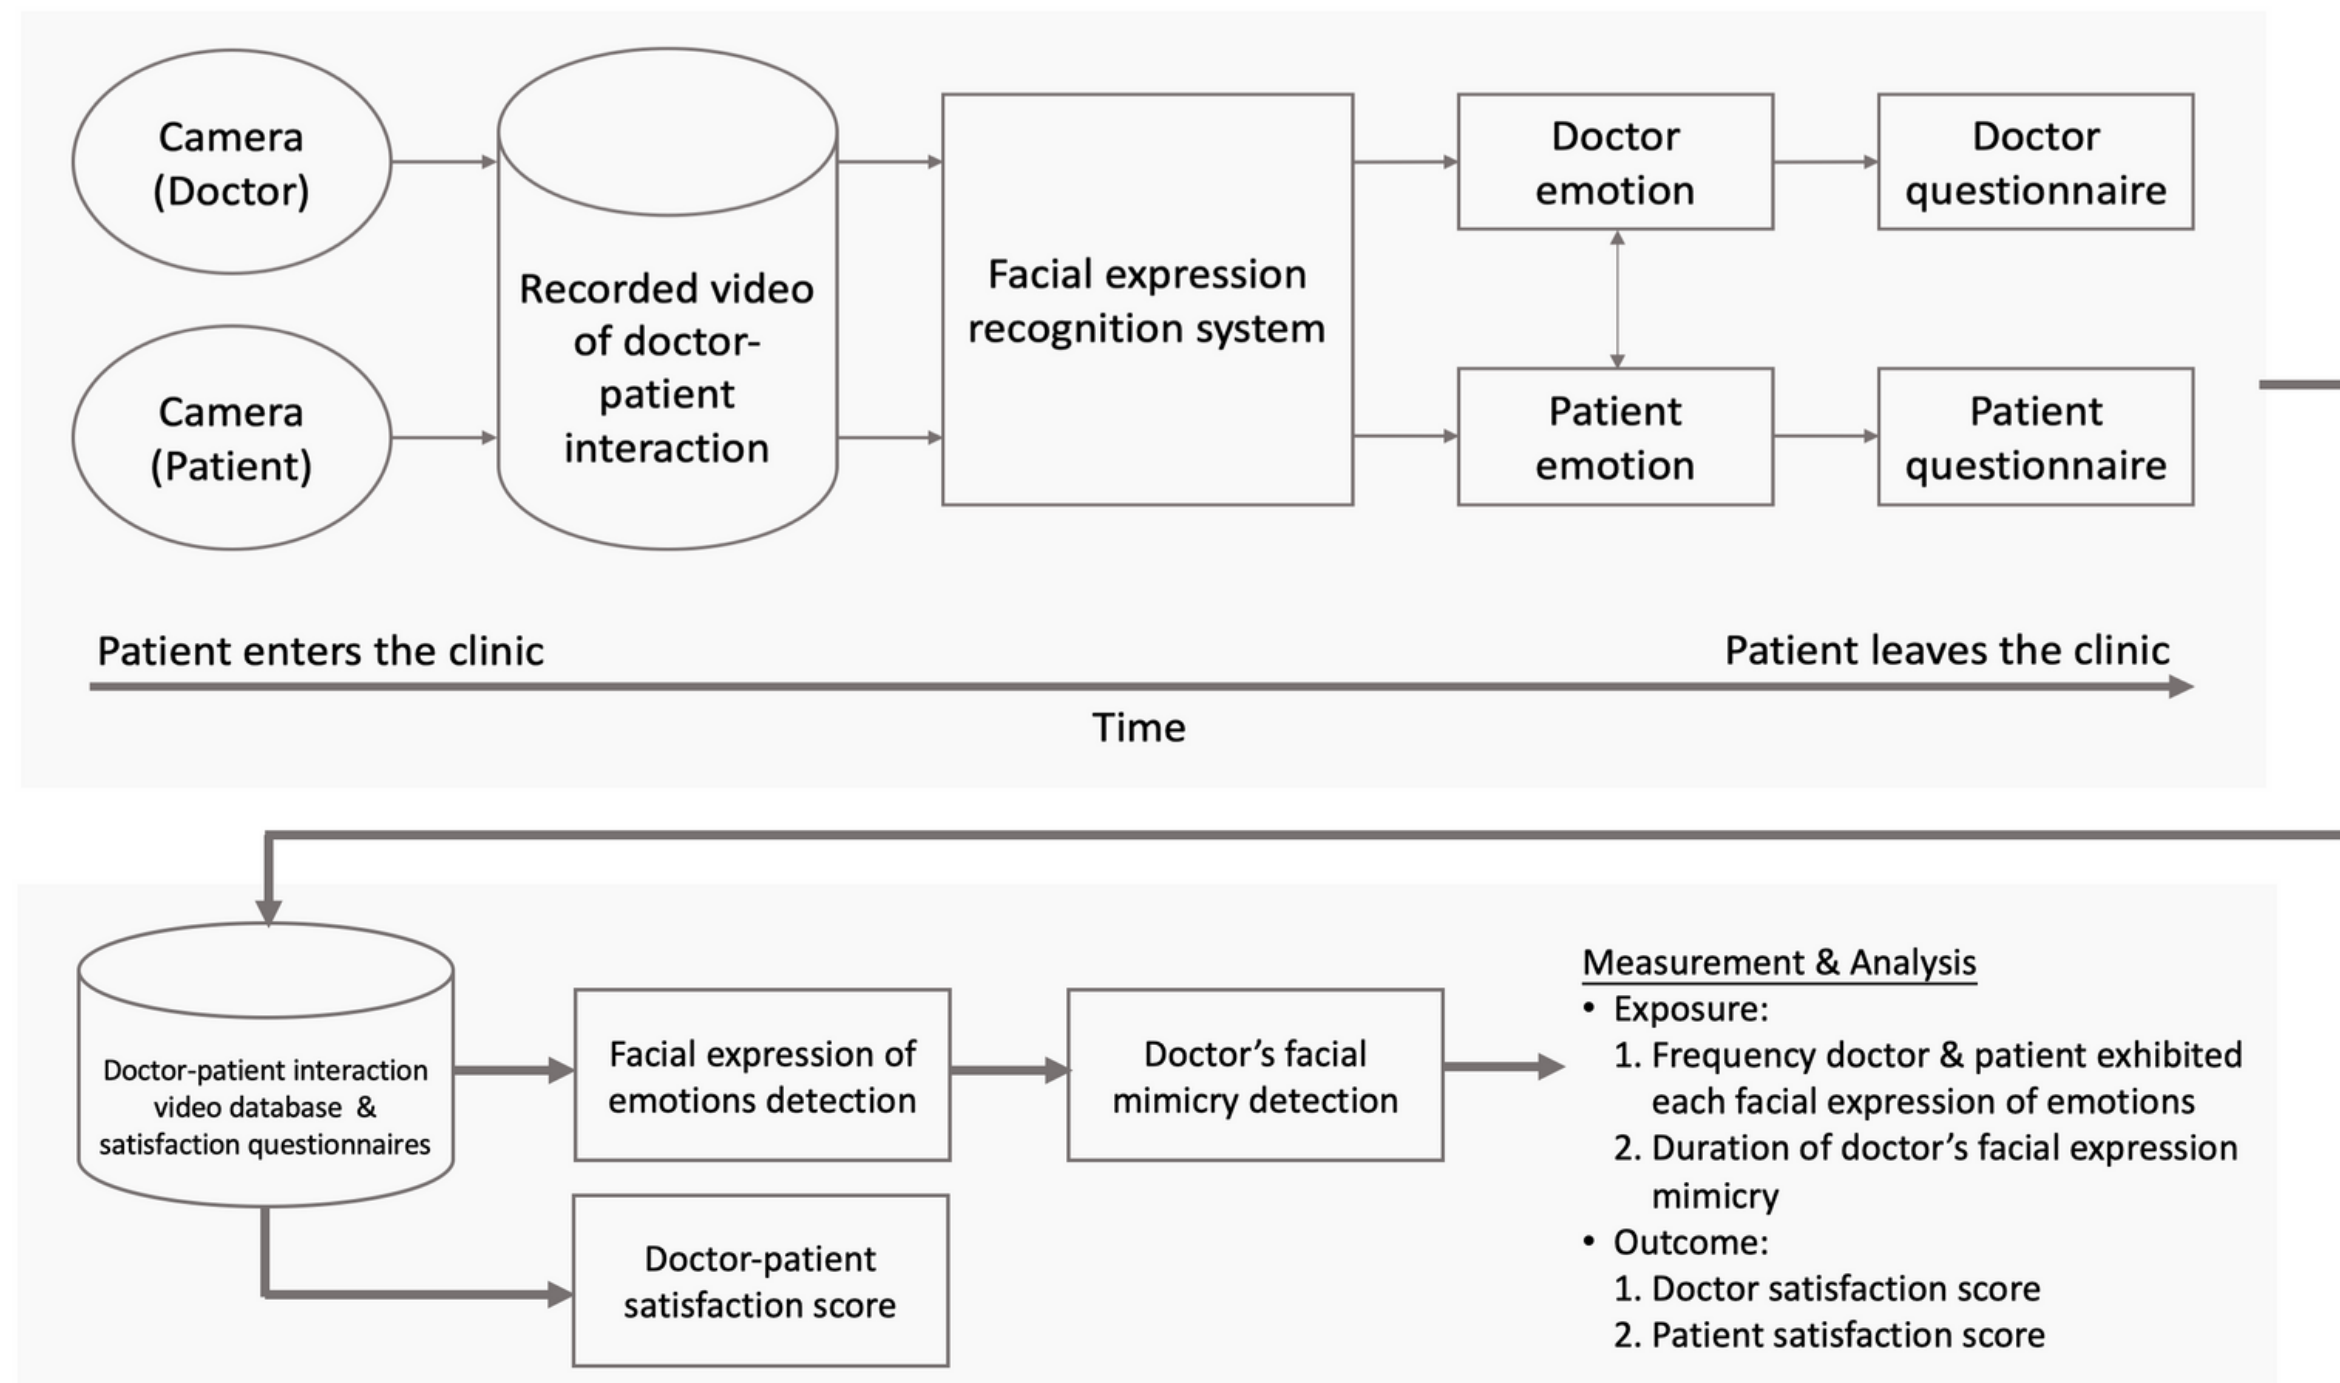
Camera (Doctor)

Camera (Patient)

Recorded video of doctor-patient interaction

Facial expression recognition system

Doctor emotion

Patient emotion

Doctor questionnaire

Patient questionnaire

Patient enters the clinic

Patient leaves the clinic

Time

Doctor-patient interaction video database & satisfaction questionnaires

Facial expression of emotions detection

Doctor's facial mimicry detection

Doctor-patient satisfaction score

Measurement & Analysis
• Exposure:
1. Frequency doctor & patient exhibited each facial expression of emotions
2. Duration of doctor's facial expression mimicry
• Outcome:
1. Doctor satisfaction score
2. Patient satisfaction score